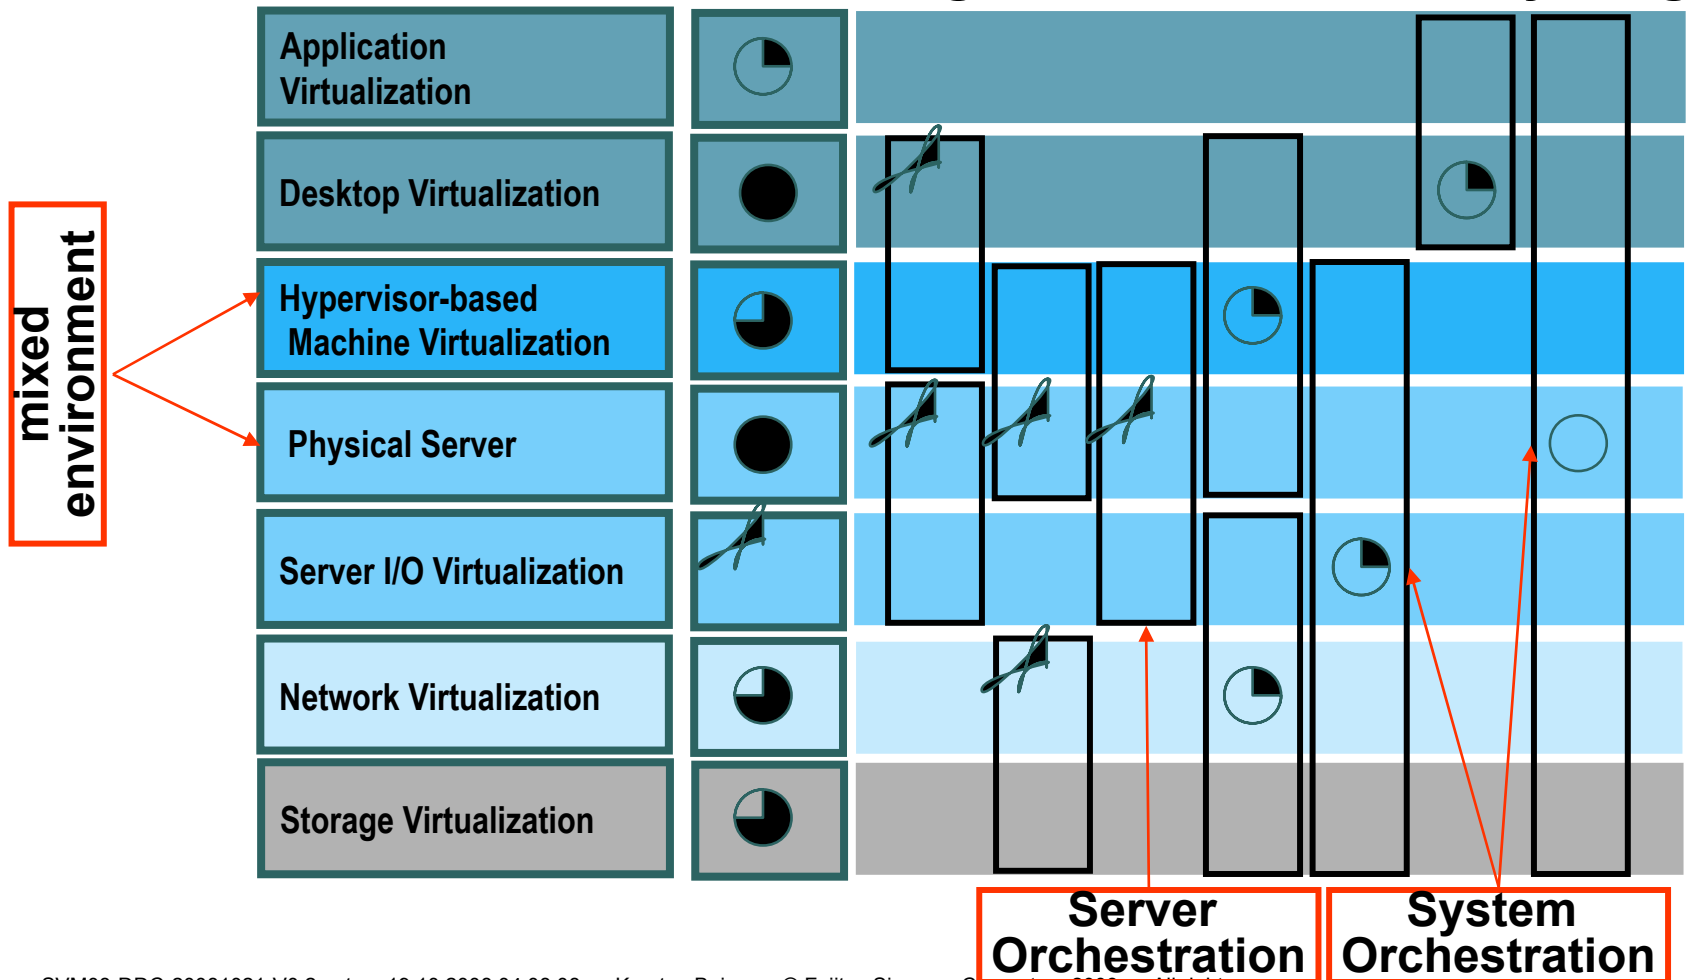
mixed environment

Application Virtualization

Desktop Virtualization

Hypervisor-based Machine Virtualization

Physical Server

Server I/O Virtualization

Network Virtualization

Storage Virtualization

Server Orchestration

System Orchestration

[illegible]